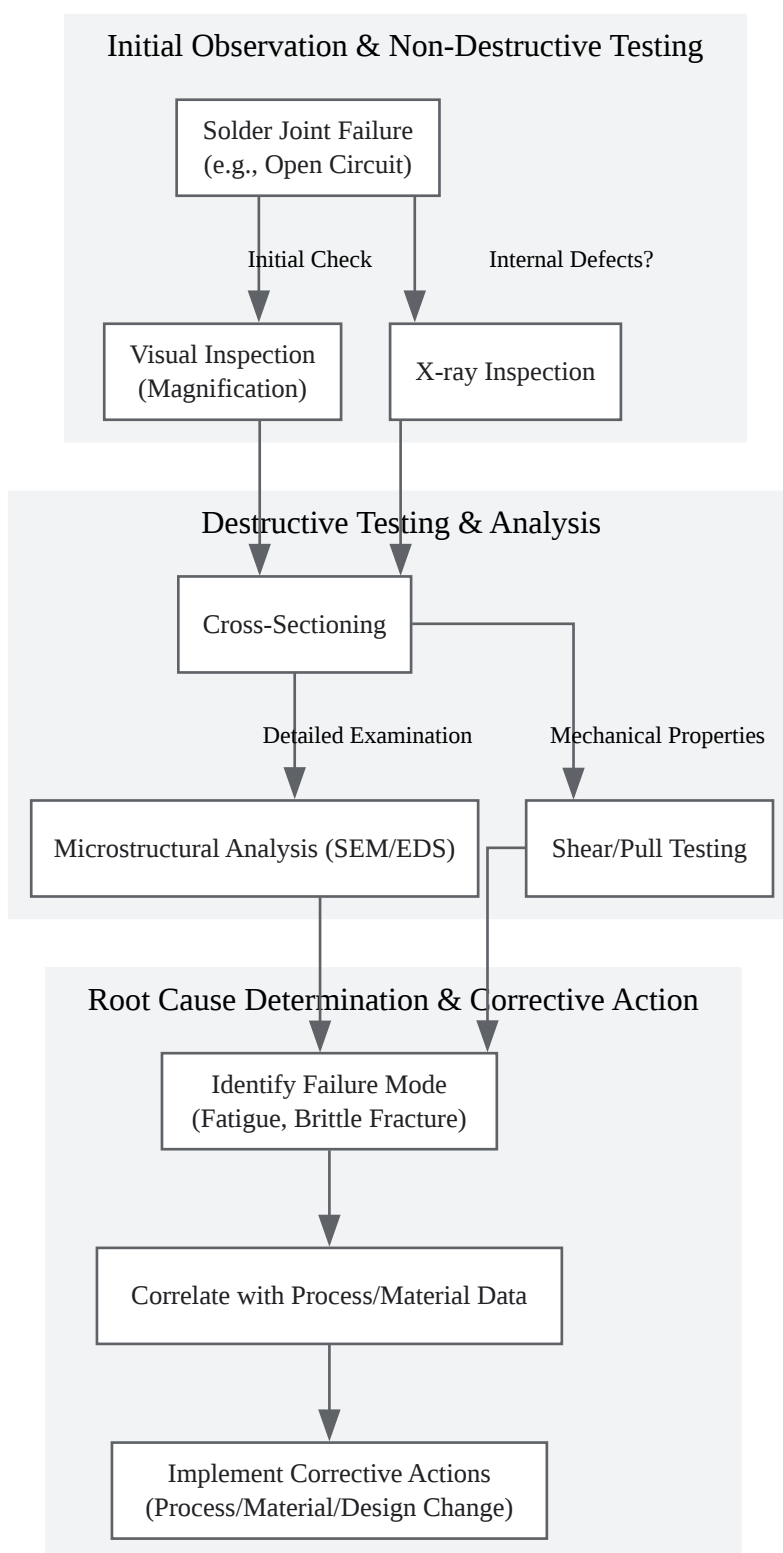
Initial Observation & Non-Destructive Testing

Solder Joint Failure (e.g., Open Circuit)

Initial Check

Internal Defects?

Visual Inspection (Magnification)

X-ray Inspection

Destructive Testing & Analysis

Cross-Sectioning

Detailed Examination

Mechanical Properties

Microstructural Analysis (SEM/EDS)

Shear/Pull Testing

Root Cause Determination & Corrective Action

Identify Failure Mode (Fatigue, Brittle Fracture)

Correlate with Process/Material Data

Implement Corrective Actions (Process/Material/Design Change)